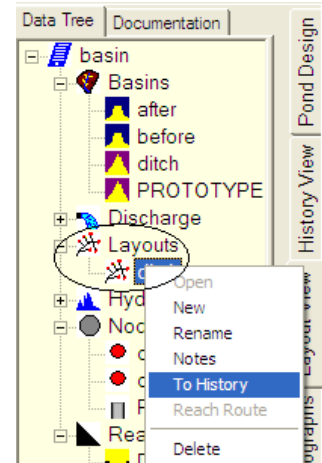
Data Tree
Documentation
Pond Design
History View
Layout View
ographs
basin
Basins
after
before
ditch
PROTOTYPE
Discharge
Layouts
d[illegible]
Hyd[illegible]
Noc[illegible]
c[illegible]
c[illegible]
F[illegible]
Rea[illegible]
Open
New
Rename
Notes
To History
Reach Route
Delete